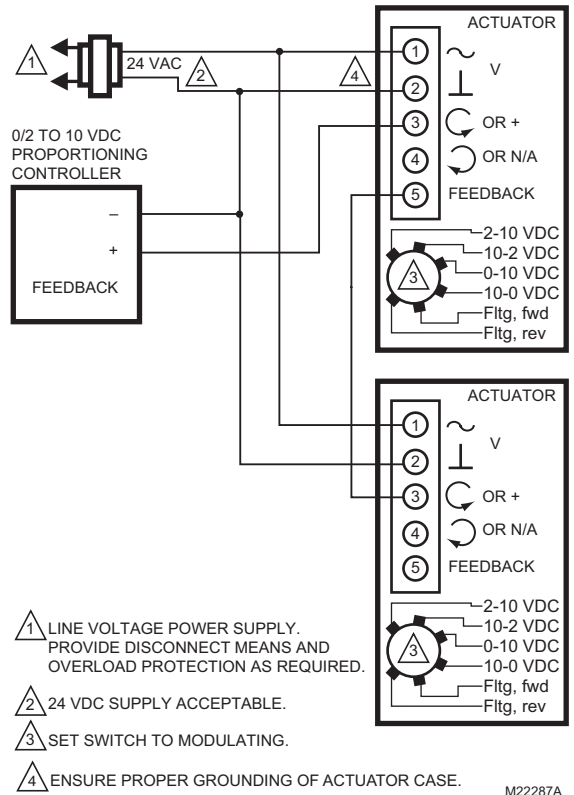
1

24 VAC

2

4

ACTUATOR

1 ~ V

2 ⊥

3 OR +

4 OR N/A

5 FEEDBACK

0/2 TO 10 VDC PROPORTIONING CONTROLLER

–

+

FEEDBACK

3

2-10 VDC

10-2 VDC

0-10 VDC

10-0 VDC

Fltg, fwd

Fltg, rev

ACTUATOR

1 ~ V

2 ⊥

3 OR +

4 OR N/A

5 FEEDBACK

3

2-10 VDC

10-2 VDC

0-10 VDC

10-0 VDC

Fltg, fwd

Fltg, rev

1 LINE VOLTAGE POWER SUPPLY. PROVIDE DISCONNECT MEANS AND OVERLOAD PROTECTION AS REQUIRED.

2 24 VDC SUPPLY ACCEPTABLE.

3 SET SWITCH TO MODULATING.

4 ENSURE PROPER GROUNDING OF ACTUATOR CASE.

M22287A